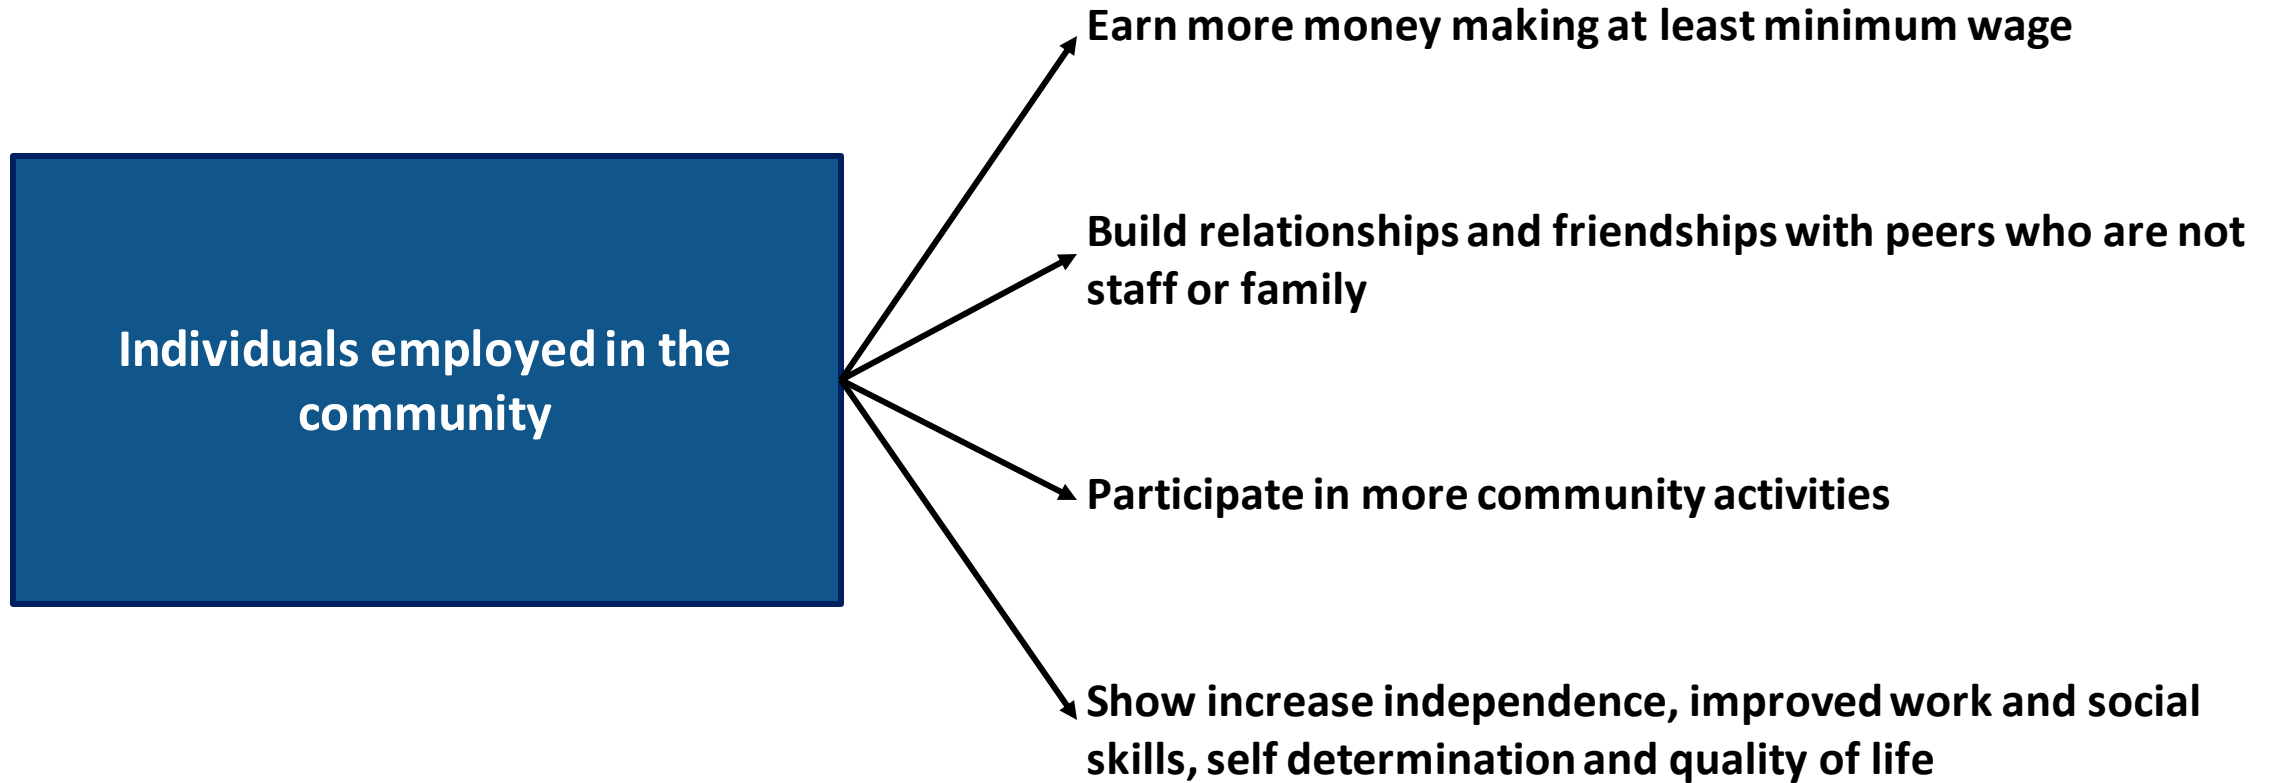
Individuals employed in the community

Earn more money making at least minimum wage

Build relationships and friendships with peers who are not staff or family

Participate in more community activities

Show increase independence, improved work and social skills, self determination and quality of life